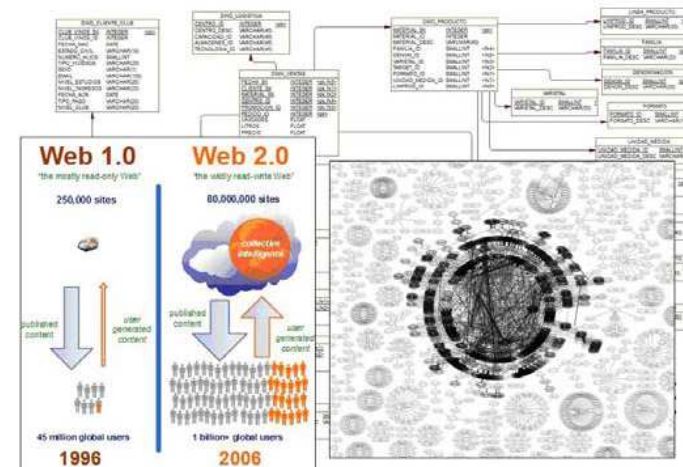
Web 1.0
"the mostly read-only Web"
250,000 sites
published content
user generated content
45 million global users
1996

Web 2.0
"the wildly read-write Web"
80,000,000 sites
collective intelligence
published content
user generated content
1 billion+ global users
2006

DWD_CLIENTE_CLUB
DWD_LOGISTICA
DWD_VENTAS
DWD_PRODUCTO
LINEA_PRODUCTO
FAMILIA
DENOMINACION
FORMATO
VARIETAL
UNIDAD_MEDIDA